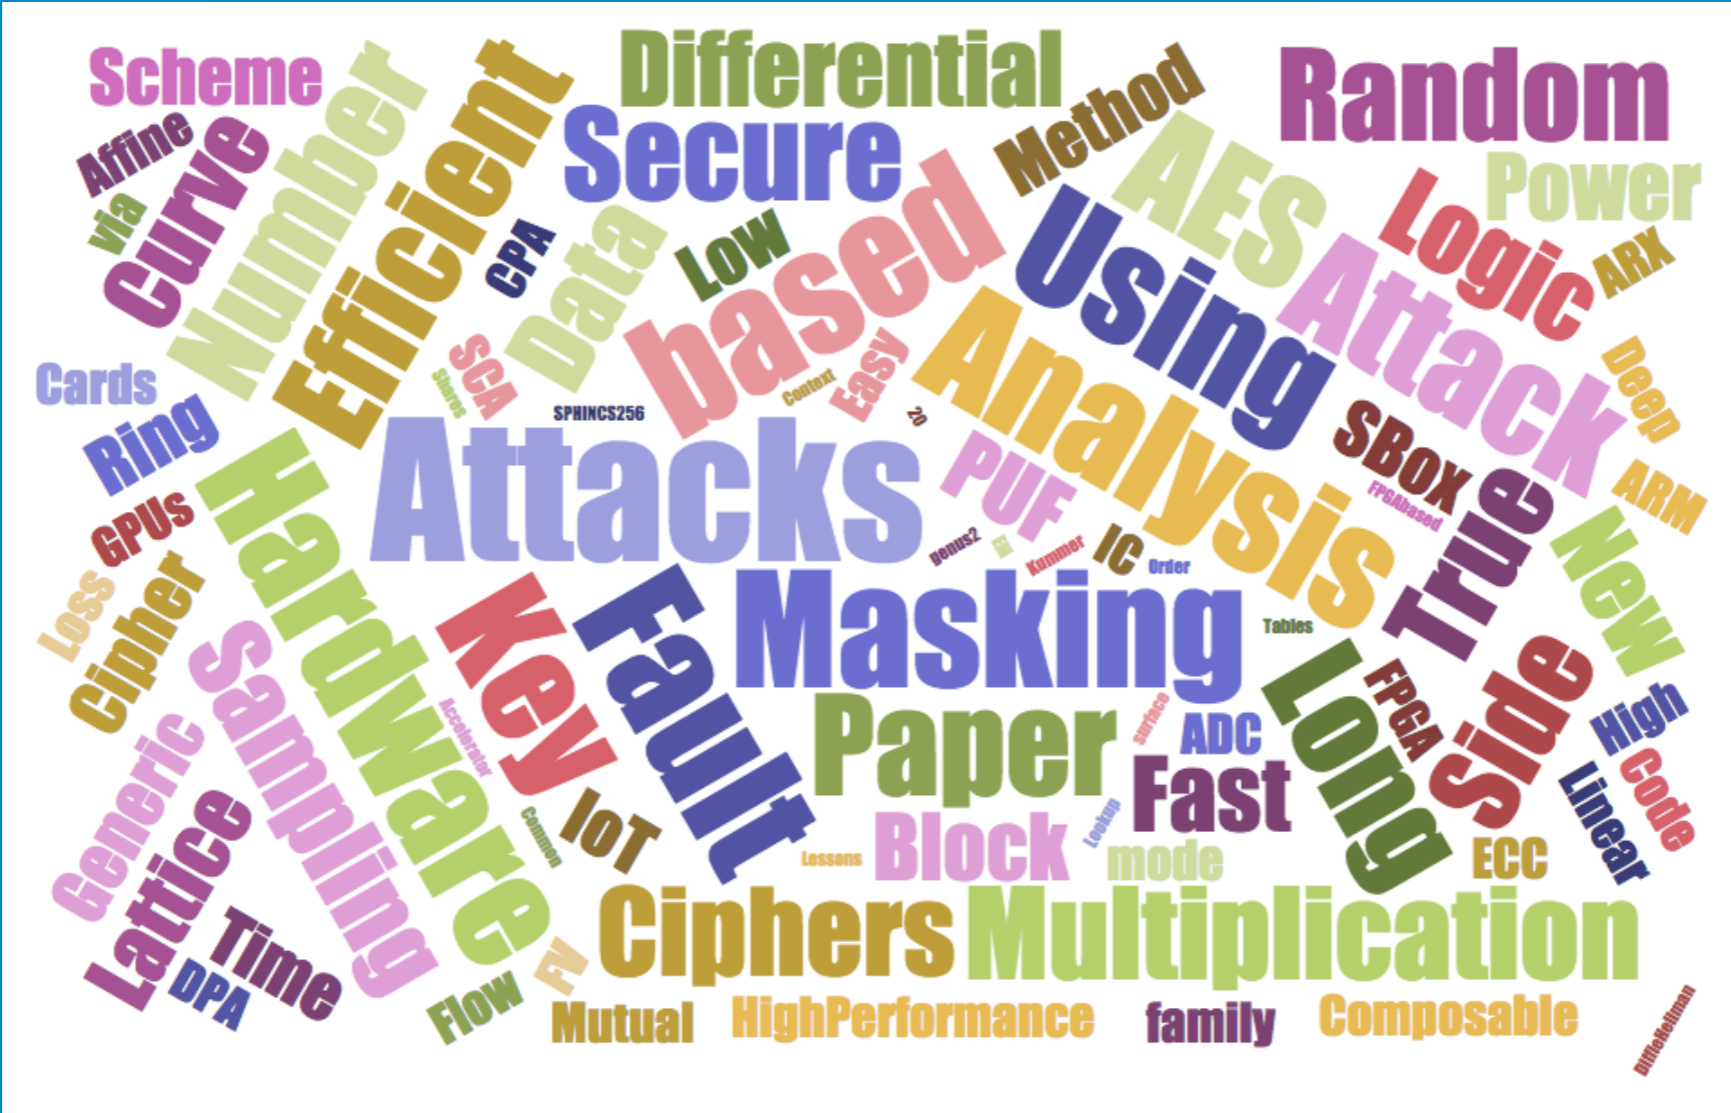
Scheme
Differential
Random
Secure
Method
Affine
Curve
Number
Efficient
AES
Power
via
CPA
Data
based
Using
Logic
Low
ARX
Attack
Cards
SCA
Shares
Easy
Context
Analysis
Deep
SPHINCS256
20
Ring
Attacks
SBox
PUF
ARM
FPGAbased
GPUs
Hardware
True
genus2
EI
Kummer
IC
Order
New
Loss
Cipher
Masking
Tables
Sampling
Key
Fault
Long
FPGA
Side
High
Generic
Accelerator
surface
ADC
Paper
Linear
Code
Lattice
Common
IoT
Lookup
Fast
Block
Lessons
mode
ECC
Time
Ciphers
Multiplication
DPA
FV
Flow
Mutual
HighPerformance
family
Composable
DiffieHellman